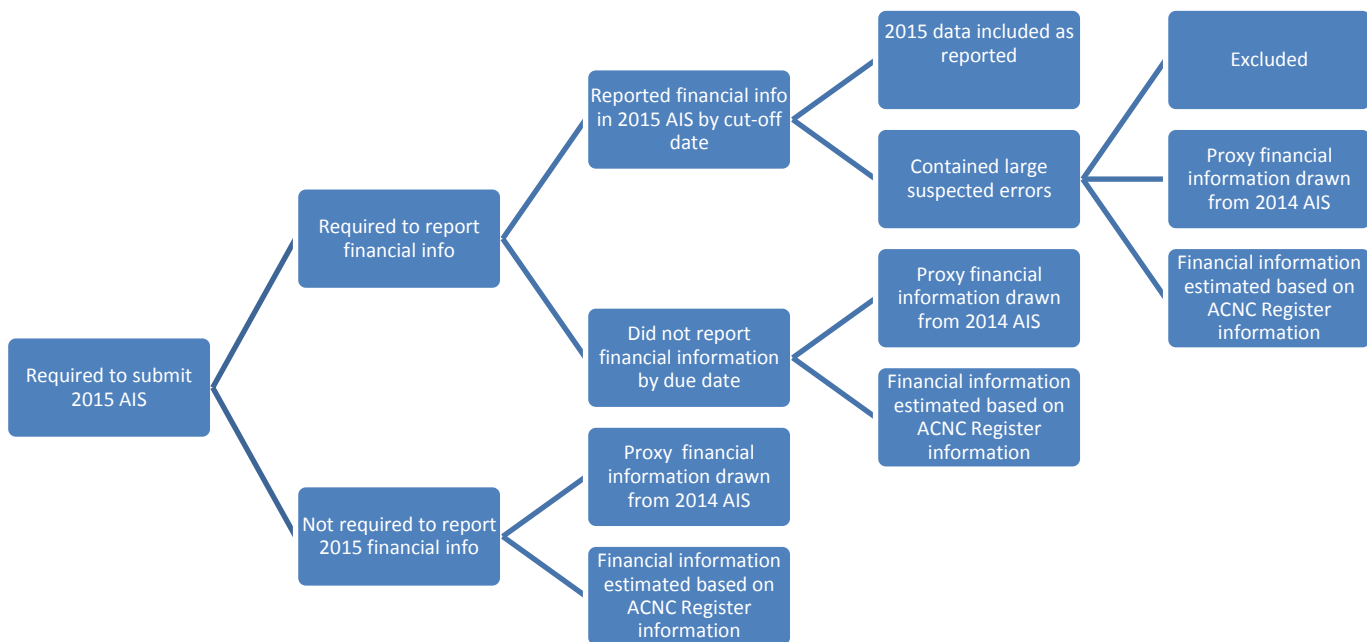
Required to submit 2015 AIS

Required to report financial info

Reported financial info in 2015 AIS by cut-off date

2015 data included as reported

Contained large suspected errors

Excluded

Proxy financial information drawn from 2014 AIS

Financial information estimated based on ACNC Register information

Did not report financial information by due date

Proxy financial information drawn from 2014 AIS

Financial information estimated based on ACNC Register information

Not required to report 2015 financial info

Proxy financial information drawn from 2014 AIS

Financial information estimated based on ACNC Register information